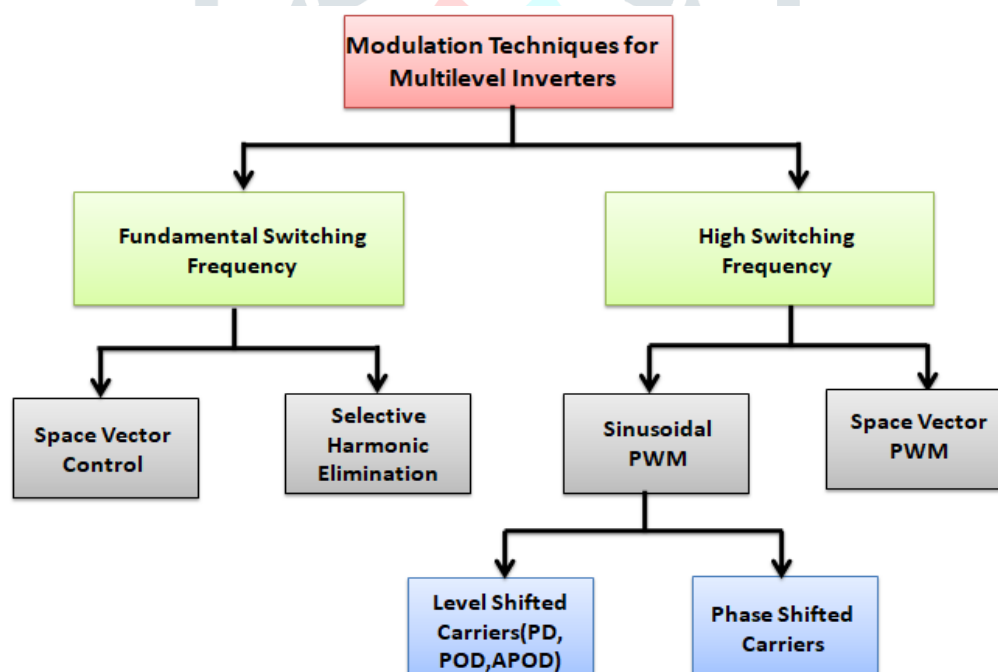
Modulation Techniques for Multilevel Inverters

Fundamental Switching Frequency

High Switching Frequency

Space Vector Control

Selective Harmonic Elimination

Sinusoidal PWM

Space Vector PWM

Level Shifted Carriers(PD, POD,APOD)

Phase Shifted Carriers